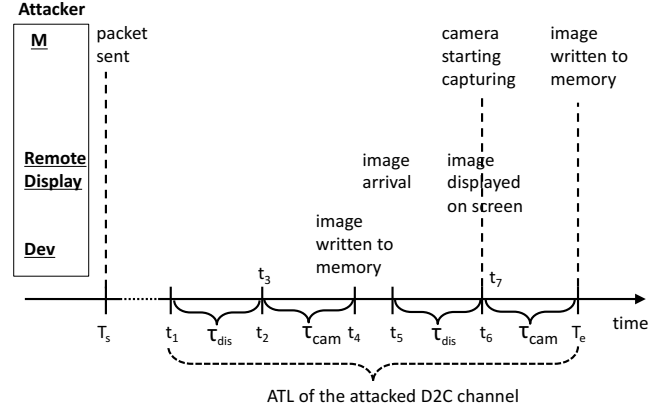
Attacker

M

Remote Display

Dev

packet sent

camera starting capturing

image written to memory

image arrival

image displayed on screen

image written to memory

$t_3$

$t_7$

$T_s$

$t_1$

$\tau_{dis}$

$t_2$

$\tau_{cam}$

$t_4$

$t_5$

$\tau_{dis}$

$t_6$

$\tau_{cam}$

$T_e$

time

ATL of the attacked D2C channel